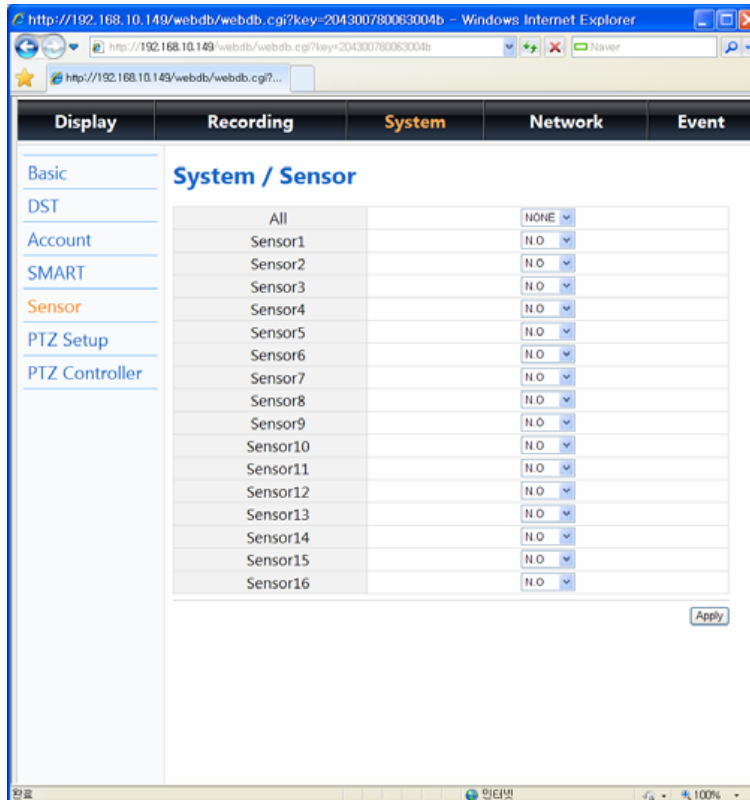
http://192.168.10.149/webdb/webdb.cgi?key=204300780063004b - Windows Internet Explorer

http://192.168.10.149/webdb/webdb.cgi?key=204300780063004b

Naver

http://192.168.10.149/webdb/webdb.cgi?...

Display | Recording | System | Network | Event

Basic
DST
Account
SMART
Sensor
PTZ Setup
PTZ Controller

System / Sensor

| | |
|---|---|
| All | NONE |
| Sensor1 | N.O |
| Sensor2 | N.O |
| Sensor3 | N.O |
| Sensor4 | N.O |
| Sensor5 | N.O |
| Sensor6 | N.O |
| Sensor7 | N.O |
| Sensor8 | N.O |
| Sensor9 | N.O |
| Sensor10 | N.O |
| Sensor11 | N.O |
| Sensor12 | N.O |
| Sensor13 | N.O |
| Sensor14 | N.O |
| Sensor15 | N.O |
| Sensor16 | N.O |

Apply

완료

인터넷

100%